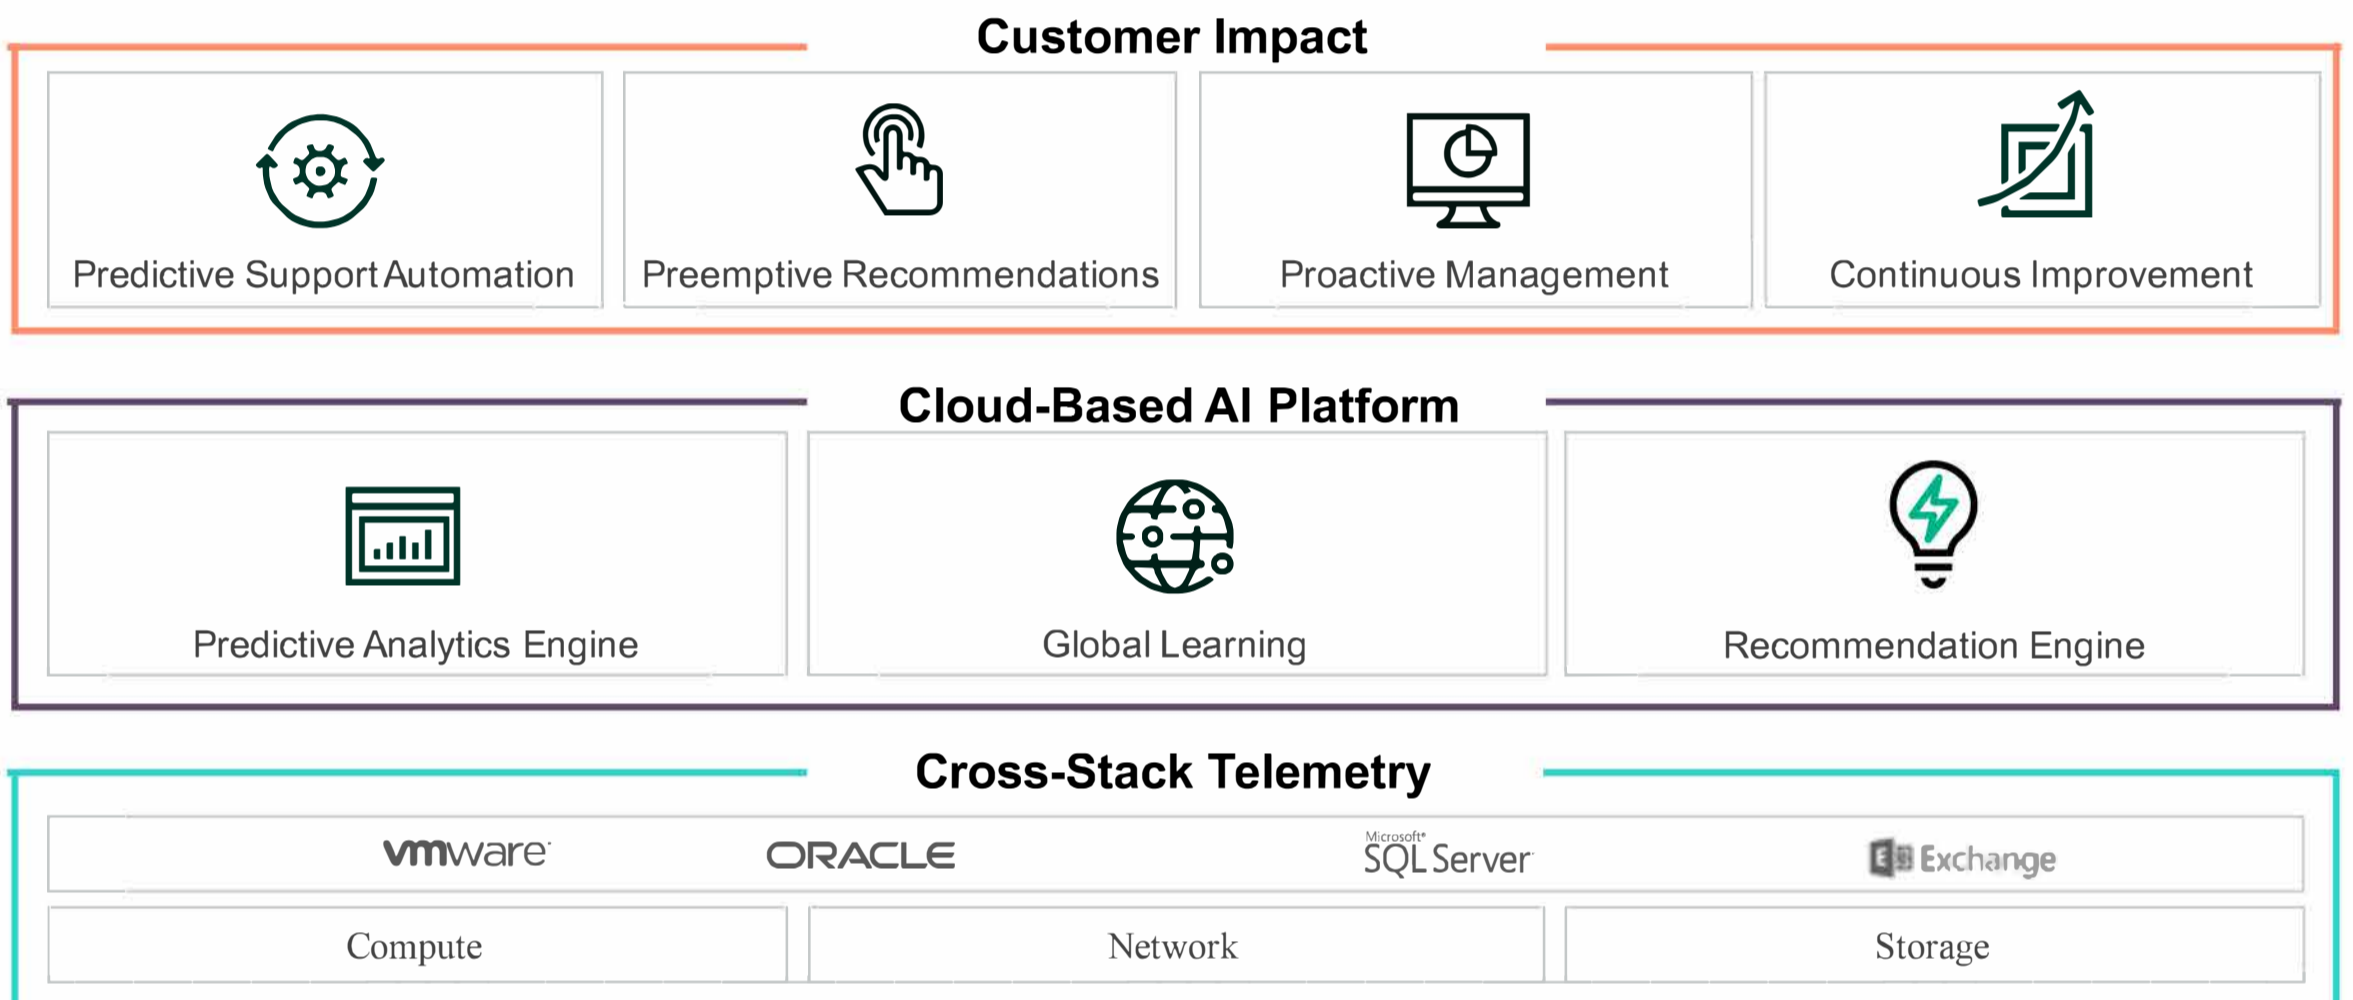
Customer Impact

Predictive Support Automation

Preemptive Recommendations

Proactive Management

Continuous Improvement

Cloud-Based AI Platform

Predictive Analytics Engine

Global Learning

Recommendation Engine

Cross-Stack Telemetry

vmware

ORACLE

Microsoft SQL Server

Exchange

Compute

Network

Storage